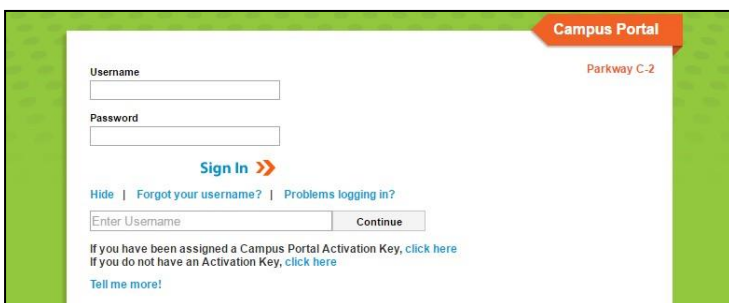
Campus Portal

Parkway C-2

Username

Password

Sign In

Hide | Forgot your username? | Problems logging in?

Enter Username

Continue

If you have been assigned a Campus Portal Activation Key, click here
If you do not have an Activation Key, click here

Tell me more!